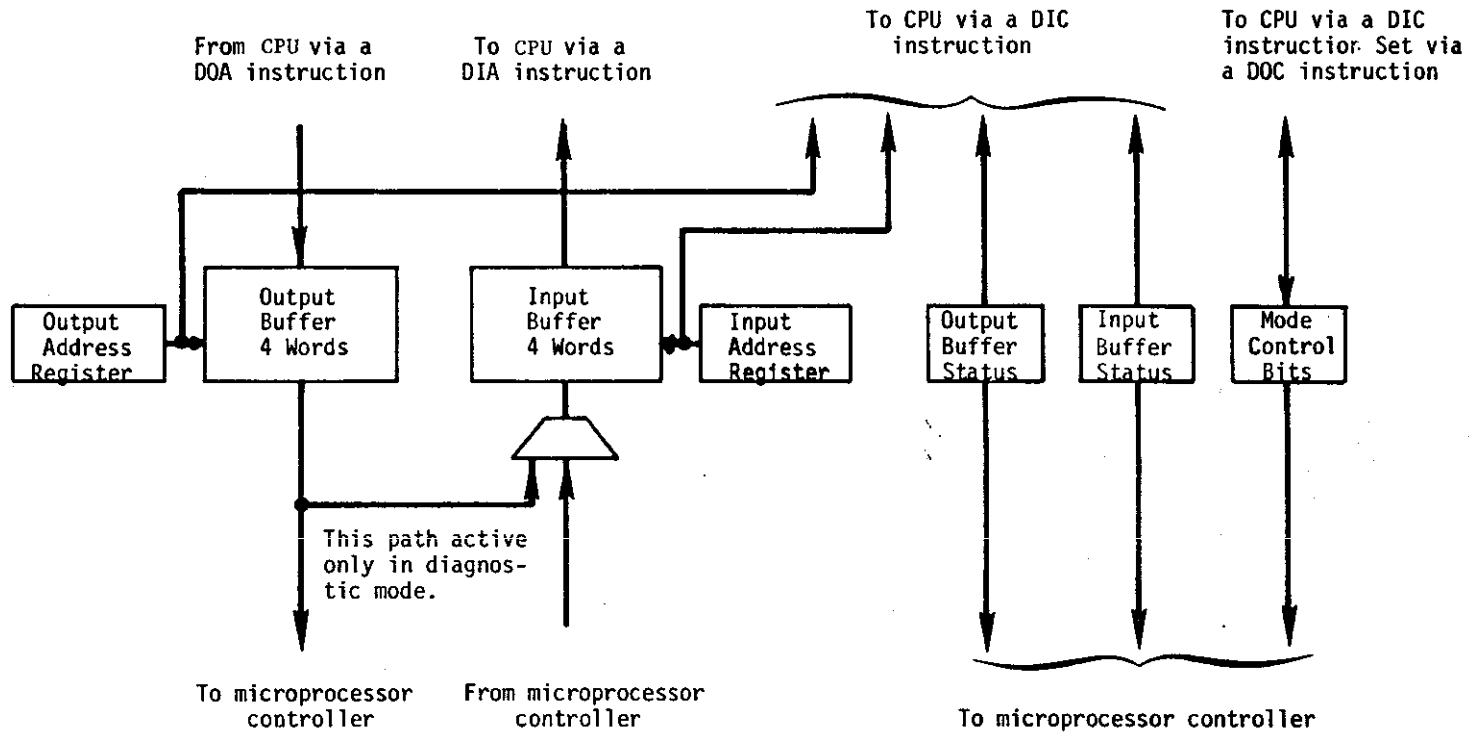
From CPU via a DOA instruction

To CPU via a DIA instruction

To CPU via a DIC instruction

To CPU via a DIC instructior Set via a DOC instruction

Output Address Register

Output Buffer 4 Words

Input Buffer 4 Words

Input Address Register

Output Buffer Status

Input Buffer Status

Mode Control Bits

This path active only in diagnostic mode.

To microprocessor controller

From microprocessor controller

To microprocessor controller